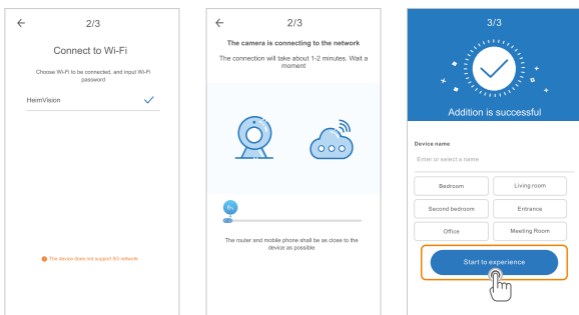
←
2/3

Connect to Wi-Fi

Choose Wi-Fi to be connected, and input Wi-Fi password

HeimVision

The device does not support 5G network

←
2/3

The camera is connecting to the network

The connection will take about 1-2 minutes. Wait a moment

0%

The router and mobile phone shall be as close to the device as possible

3/3

Addition is successful

Device name

Enter or select a name

| Bedroom | Living room |
|---|---|
| Second bedroom | Entrance |
| Office | Meeting Room |

Start to experience